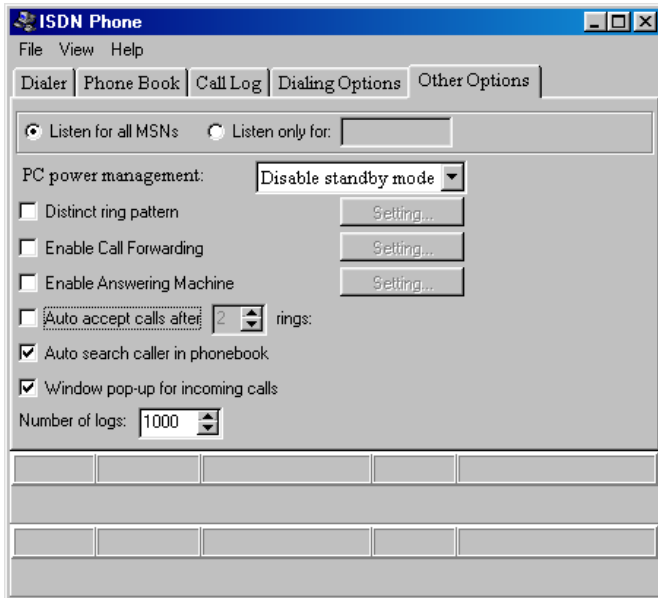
ISDN Phone

File View Help

Dialer | Phone Book | Call Log | Dialing Options | Other Options

Listen for all MSNs
Listen only for:

PC power management: Disable standby mode

Distinct ring pattern Setting...

Enable Call Forwarding Setting...

Enable Answering Machine Setting...

Auto accept calls after 2 rings:

Auto search caller in phonebook

Window pop-up for incoming calls

Number of logs: 1000